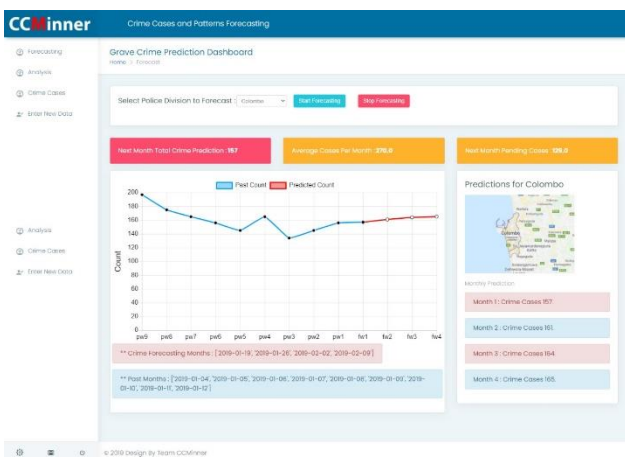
CCMinner

Crime Cases and Patterns Forecasting

Forecasting
Analysis
Crime Cases
Enter New Data

Grave Crime Prediction Dashboard
Home > Forecast

Select Police Division to Forecast Colombo Start Forecasting Stop Forecasting

Next Month Total Crime Prediction : 157

Average Cases Per Month : 370.0

Next Month Pending Cases : 135.0

Past Count Predicted Count

Count

200
180
160
140
120
100
80
60
40
20
0

pw9 pw8 pw7 pw6 pw5 pw4 pw3 pw2 pw1 fw1 fw2 fw3 fw4

** Crime Forecasting Months : ['2019-01-19', '2019-01-26', '2019-02-02', '2019-02-09']

** Past Months : ['2019-01-04', '2019-01-05', '2019-01-06', '2019-01-07', '2019-01-08', '2019-01-09', '2019-01-10', '2019-01-11', '2019-01-12']

Predictions for Colombo

Colombo

Monthly Prediction

Month 1 : Crime Cases 157.

Month 2 : Crime Cases 161.

Month 3 : Crime Cases 164.

Month 4 : Crime Cases 165.

Analysis
Crime Cases
Enter New Data

© 2019 Design By Team CCMinner